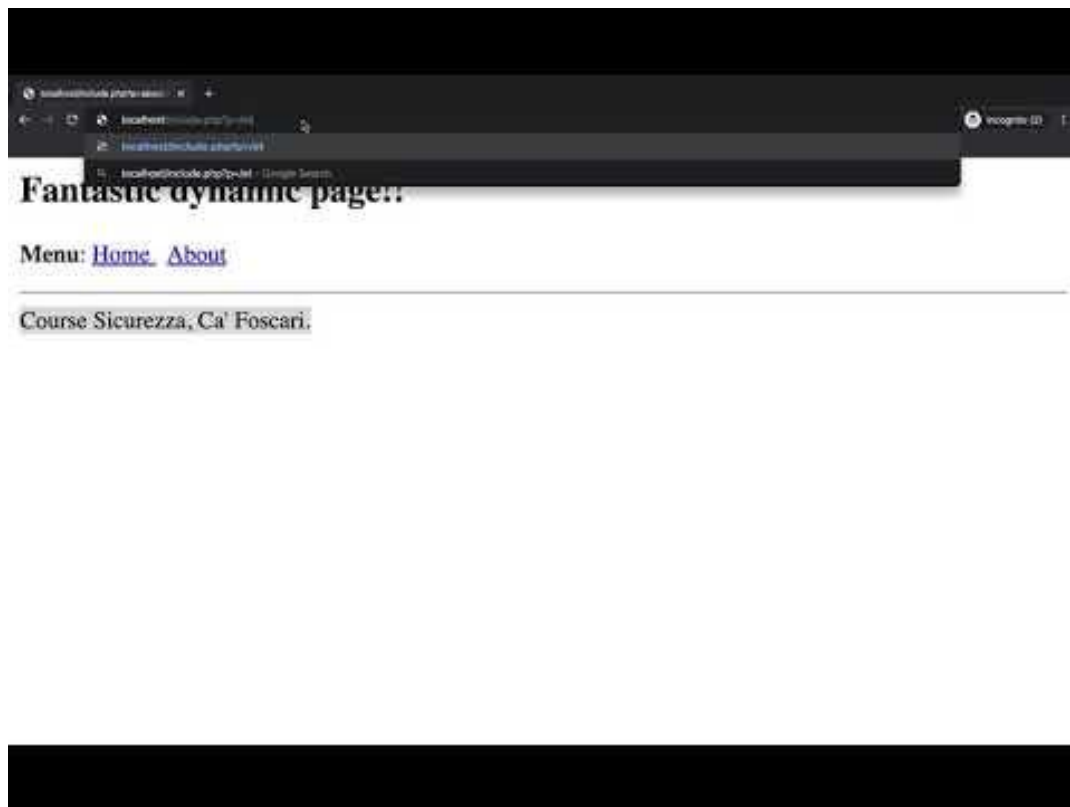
localhost/include.php?p=about ×

localhost/include.php?p=/etc

localhost/include.php?p=/etc

localhost/include.php?p=/etc - Google Search

Incognito (2)

Fantastic dynamic page!!

Menu: Home About

Course Sicurezza, Ca' Foscari.